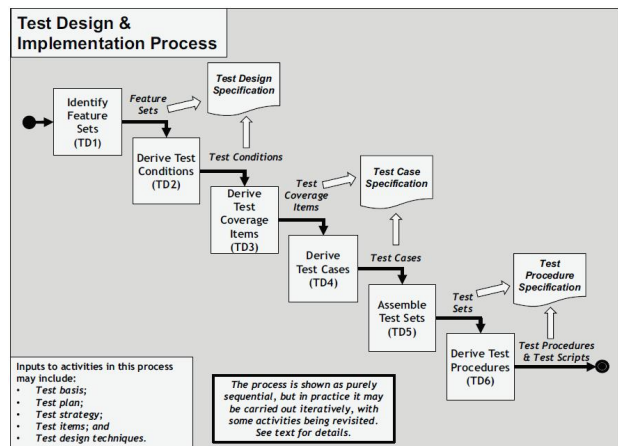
Test Design & Implementation Process

Identify Feature Sets (TD1)

Feature Sets

Test Design Specification

Derive Test Conditions (TD2)

Test Conditions

Derive Test Coverage Items (TD3)

Test Coverage Items

Test Case Specification

Derive Test Cases (TD4)

Test Cases

Assemble Test Sets (TD5)

Test Sets

Test Procedure Specification

Derive Test Procedures (TD6)

Test Procedures & Test Scripts

Inputs to activities in this process may include:
• Test basis;
• Test plan;
• Test strategy;
• Test items; and
• Test design techniques.

The process is shown as purely sequential, but in practice it may be carried out iteratively, with some activities being revisited. See text for details.